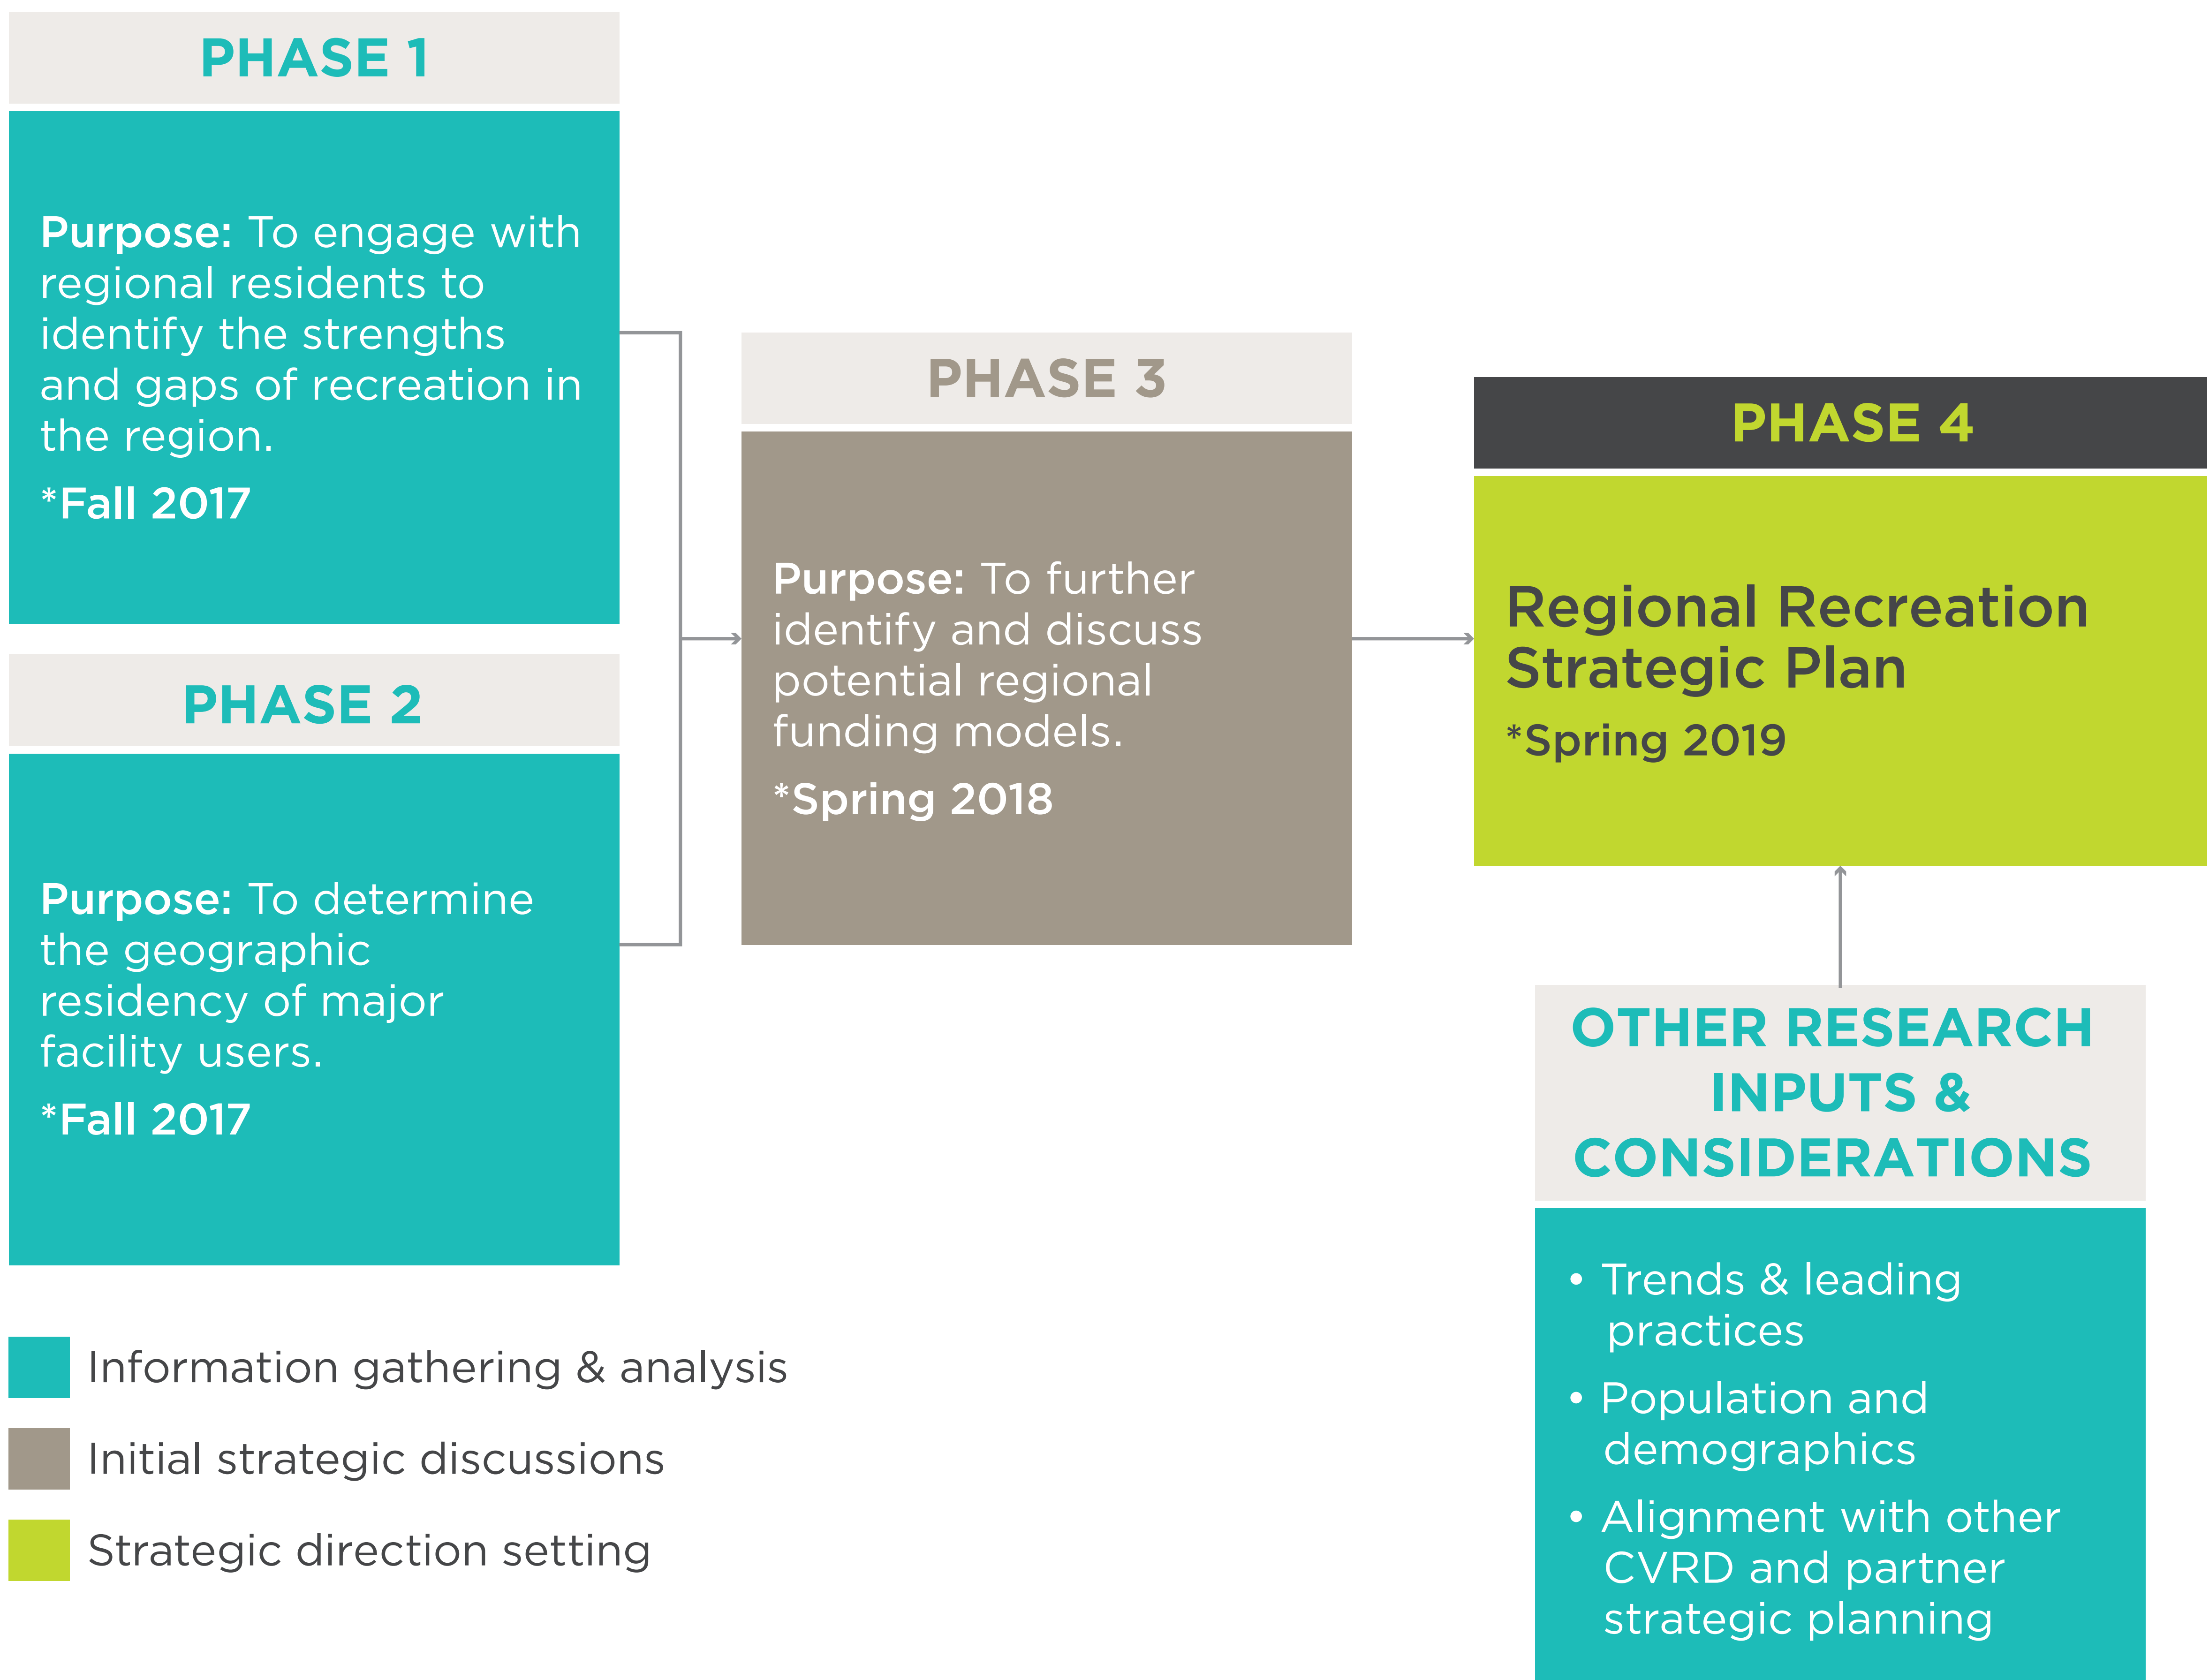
PHASE 1

Purpose: To engage with regional residents to identify the strengths and gaps of recreation in the region.

*Fall 2017

PHASE 2

Purpose: To determine the geographic residency of major facility users.

*Fall 2017

PHASE 3

Purpose: To further identify and discuss potential regional funding models.

*Spring 2018

PHASE 4

Regional Recreation Strategic Plan

*Spring 2019

OTHER RESEARCH INPUTS & CONSIDERATIONS

• Trends & leading practices
• Population and demographics
• Alignment with other CVRD and partner strategic planning

Information gathering & analysis

Initial strategic discussions

Strategic direction setting